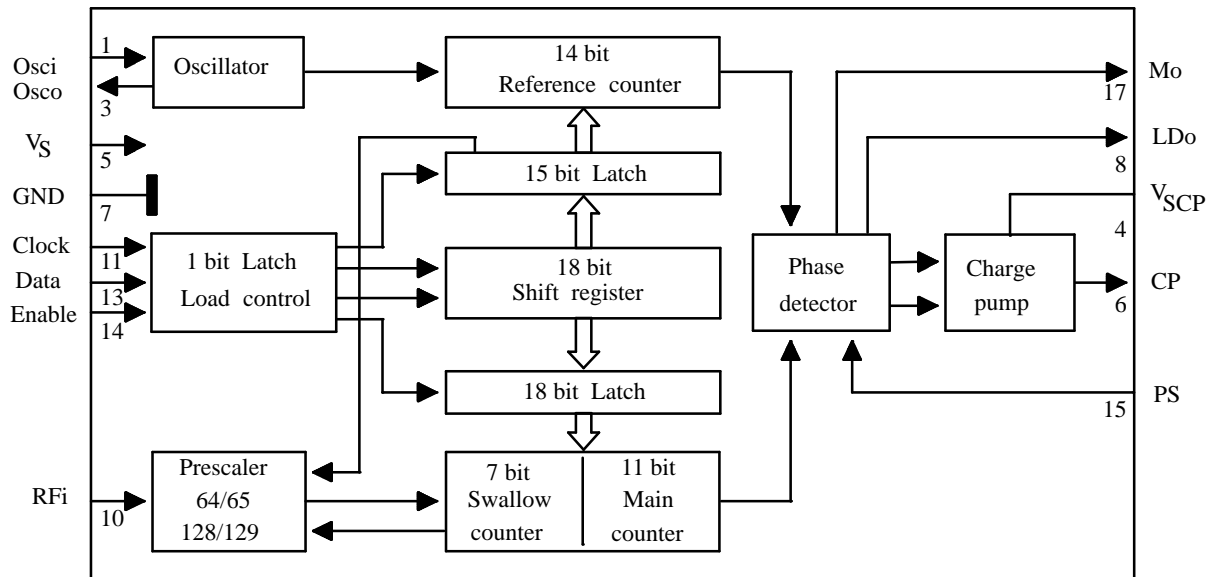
Osci
Osco
1
3
Oscillator
14 bit
Reference counter
Mo
17
$V_S$
5
15 bit Latch
LDo
8
GND
7
$V_{SCP}$
4
Clock
11
Data
13
Enable
14
1 bit Latch
Load control
18 bit
Shift register
Phase
detector
Charge
pump
CP
6
18 bit Latch
PS
15
RFi
10
Prescaler
64/65
128/129
7 bit
Swallow
counter
11 bit
Main
counter